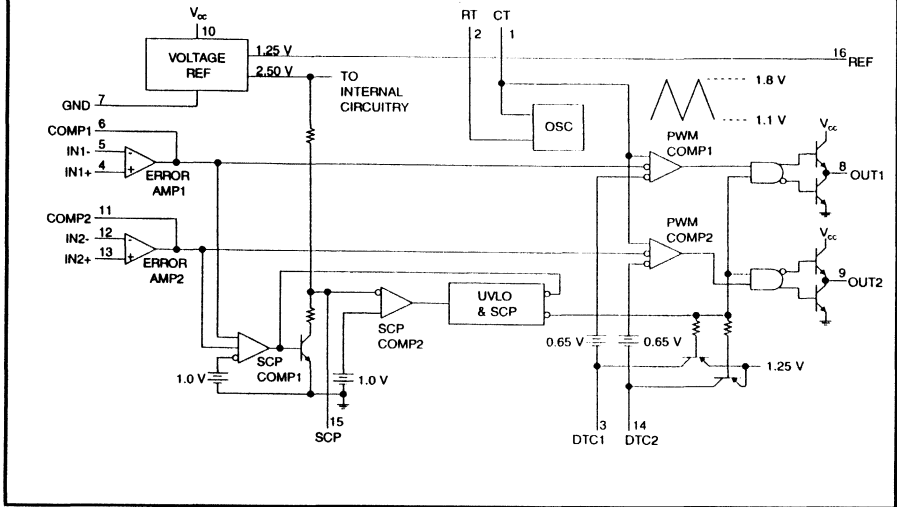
$V_{cc}$
10
VOLTAGE REF
1.25 V
2.50 V
TO INTERNAL CIRCUITRY
GND 7
RT 2
CT 1
16 REF
1.8 V
1.1 V
OSC
COMP1 6
IN1- 5
IN1+ 4
ERROR AMP1
PWM COMP1
$V_{cc}$
8 OUT1
COMP2 11
IN2- 12
IN2+ 13
ERROR AMP2
PWM COMP2
$V_{cc}$
9 OUT2
UVLO & SCP
SCP COMP2
SCP COMP1
1.0 V
1.0 V
15 SCP
0.65 V
0.65 V
1.25 V
3 DTC1
14 DTC2